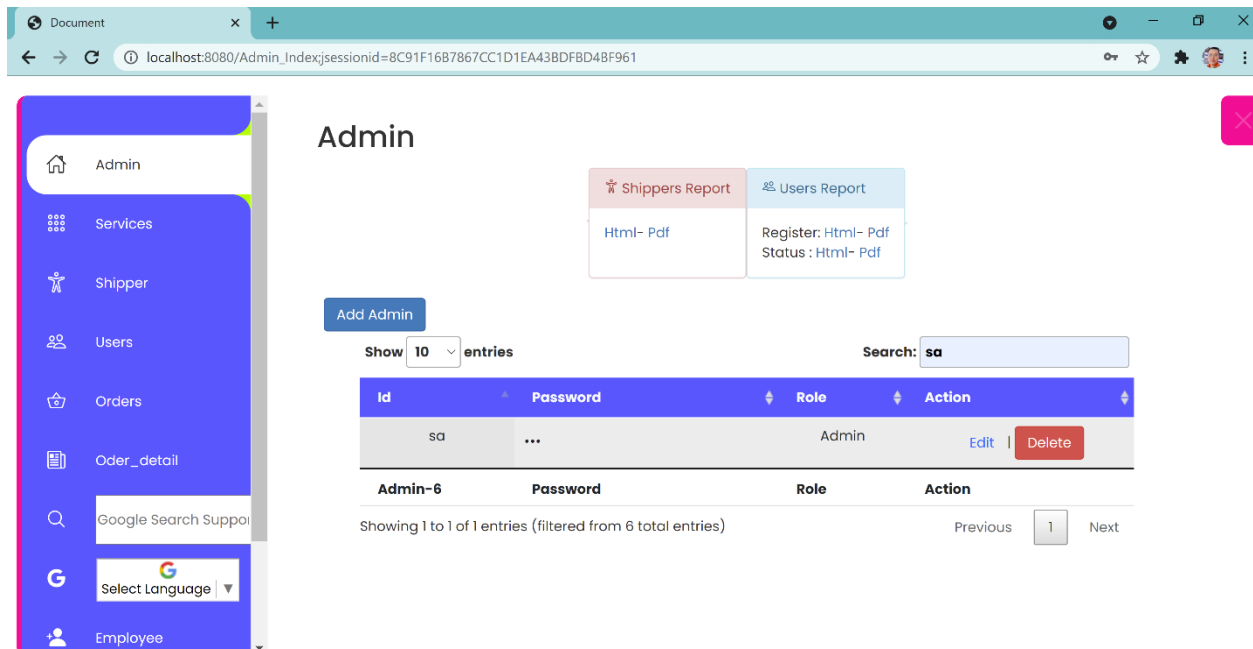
Document ×
+
localhost:8080/Admin_Index;jsessionid=8C91F16B7867CC1D1EA43BDFBD4BF961

Admin
Services
Shipper
Users
Orders
Oder_detail
Google Search Suppo
G
Select Language ▼
Employee

Admin

| Shippers Report | Users Report |
|---|---|
| Html- Pdf | Register: Html- Pdf<br>Status : Html- Pdf |

Add Admin

Show 10 entries

Search: sa

| Id | Password | Role | Action |
|---|---|---|---|
| sa | ••• | Admin | Edit \| Delete |
| Admin-6 | Password | Role | Action |

Showing 1 to 1 of 1 entries (filtered from 6 total entries)

Previous 1 Next